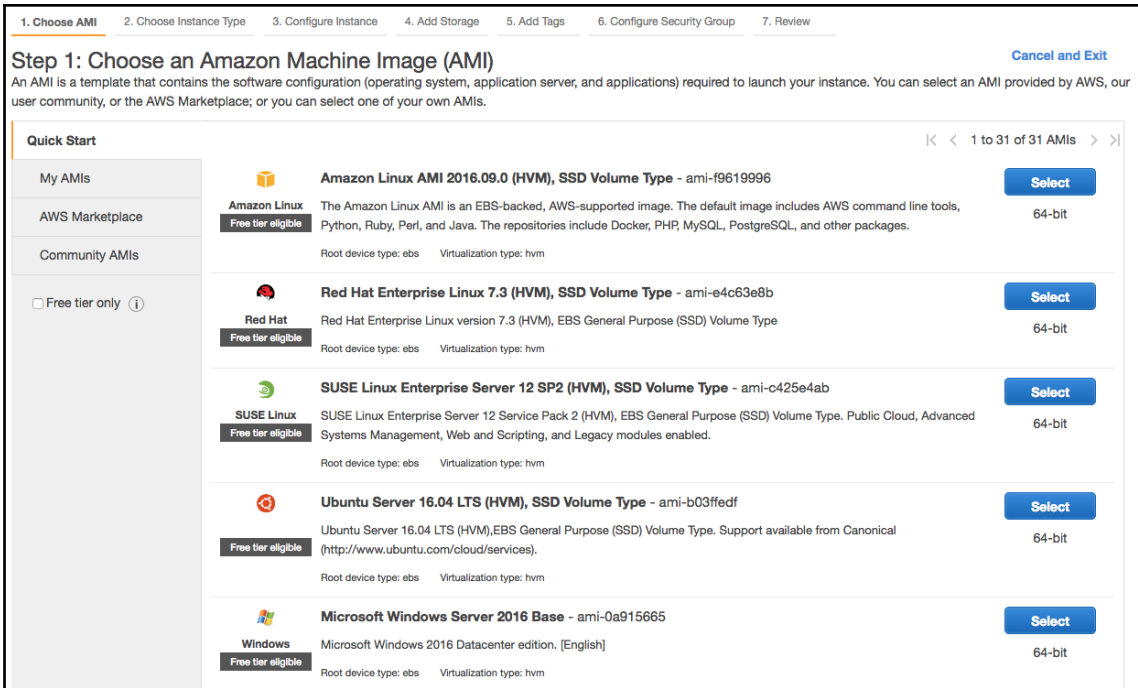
1. Choose AMI 2. Choose Instance Type 3. Configure Instance 4. Add Storage 5. Add Tags 6. Configure Security Group 7. Review

Step 1: Choose an Amazon Machine Image (AMI)

Cancel and Exit

An AMI is a template that contains the software configuration (operating system, application server, and applications) required to launch your instance. You can select an AMI provided by AWS, our user community, or the AWS Marketplace; or you can select one of your own AMIs.

Quick Start

1 to 31 of 31 AMIs

My AMIs

AWS Marketplace

Community AMIs

Free tier only

Amazon Linux
Free tier eligible

Amazon Linux AMI 2016.09.0 (HVM), SSD Volume Type - ami-f9619996

The Amazon Linux AMI is an EBS-backed, AWS-supported image. The default image includes AWS command line tools, Python, Ruby, Perl, and Java. The repositories include Docker, PHP, MySQL, PostgreSQL, and other packages.

Root device type: ebs Virtualization type: hvm

Select
64-bit

Red Hat
Free tier eligible

Red Hat Enterprise Linux 7.3 (HVM), SSD Volume Type - ami-e4c63e8b

Red Hat Enterprise Linux version 7.3 (HVM), EBS General Purpose (SSD) Volume Type

Root device type: ebs Virtualization type: hvm

Select
64-bit

SUSE Linux
Free tier eligible

SUSE Linux Enterprise Server 12 SP2 (HVM), SSD Volume Type - ami-c425e4ab

SUSE Linux Enterprise Server 12 Service Pack 2 (HVM), EBS General Purpose (SSD) Volume Type. Public Cloud, Advanced Systems Management, Web and Scripting, and Legacy modules enabled.

Root device type: ebs Virtualization type: hvm

Select
64-bit

Free tier eligible

Ubuntu Server 16.04 LTS (HVM), SSD Volume Type - ami-b03ffedf

Ubuntu Server 16.04 LTS (HVM),EBS General Purpose (SSD) Volume Type. Support available from Canonical (http://www.ubuntu.com/cloud/services).

Root device type: ebs Virtualization type: hvm

Select
64-bit

Windows
Free tier eligible

Microsoft Windows Server 2016 Base - ami-0a915665

Microsoft Windows 2016 Datacenter edition. [English]

Root device type: ebs Virtualization type: hvm

Select
64-bit